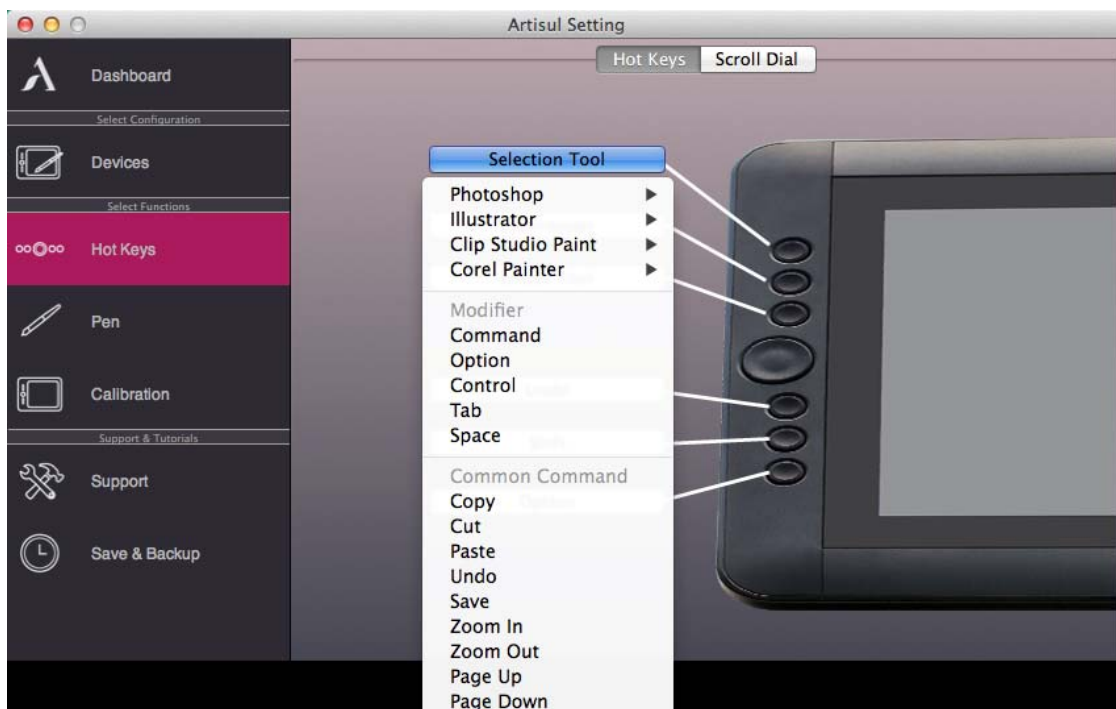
Artisul Setting

Dashboard

Select Configuration

Devices

Select Functions

Hot Keys

Pen

Calibration

Support & Tutorials

Support

Save & Backup

Hot Keys | Scroll Dial

Selection Tool

Photoshop
Illustrator
Clip Studio Paint
Corel Painter

Modifier
Command
Option
Control
Tab
Space

Common Command
Copy
Cut
Paste
Undo
Save
Zoom In
Zoom Out
Page Up
Page Down